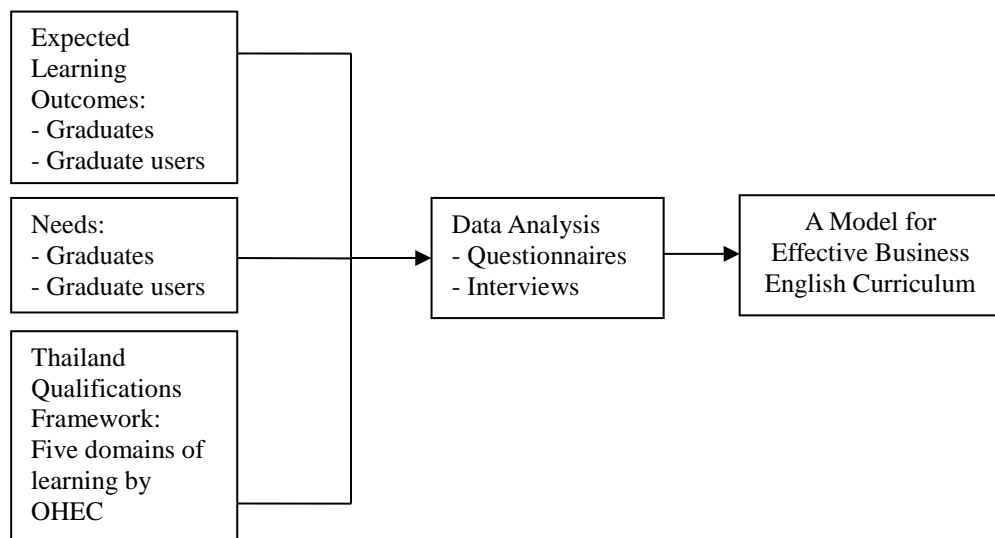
Expected Learning Outcomes:
- Graduates
- Graduate users

Needs:
- Graduates
- Graduate users

Thailand Qualifications Framework: Five domains of learning by OHEC

Data Analysis
- Questionnaires
- Interviews

A Model for Effective Business English Curriculum